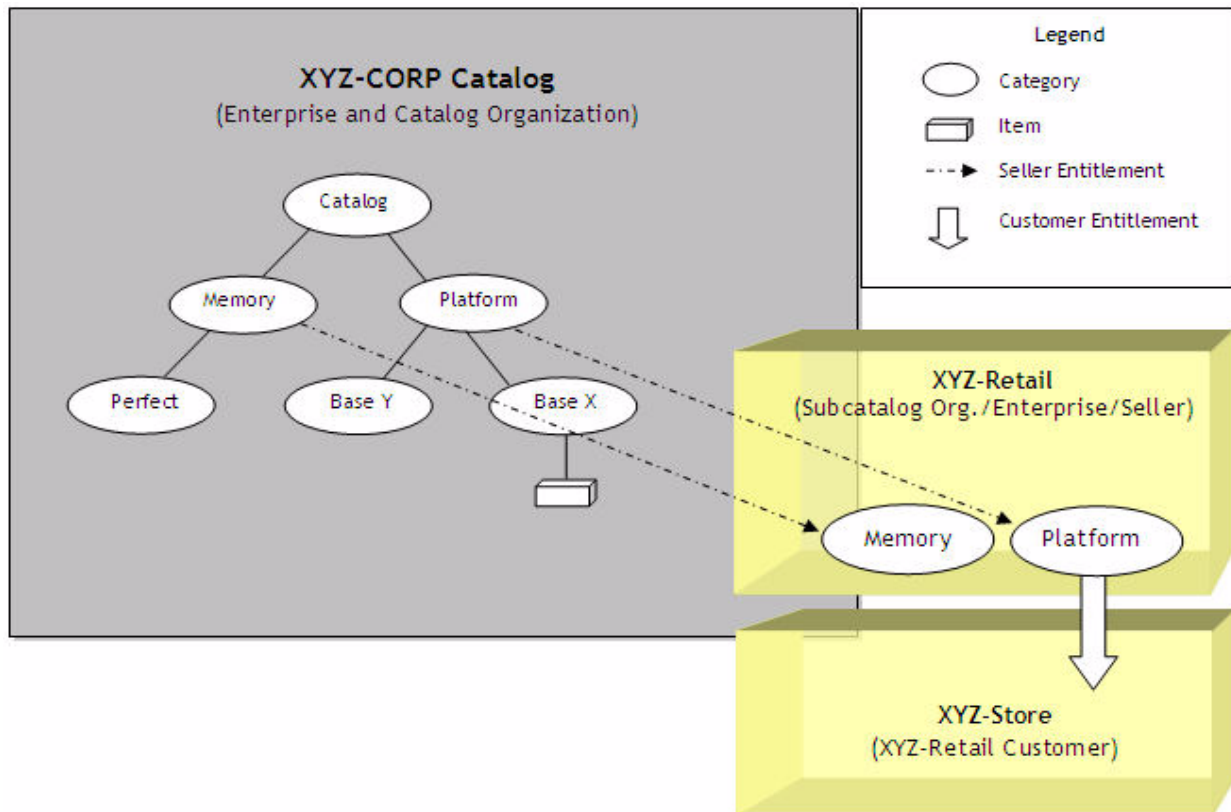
XYZ-CORP Catalog
(Enterprise and Catalog Organization)

Catalog

Memory

Platform

Perfect

Base Y

Base X

Legend

Category

Item

Seller Entitlement

Customer Entitlement

XYZ-Retail
(Subcatalog Org./Enterprise/Seller)

Memory

Platform

XYZ-Store
(XYZ-Retail Customer)